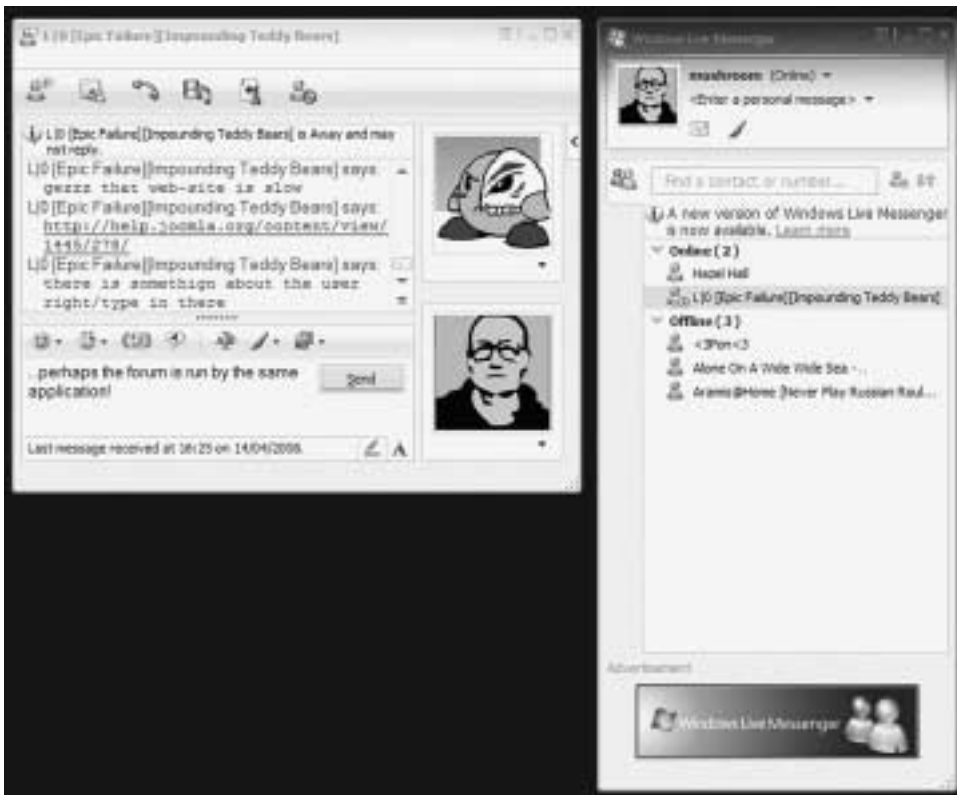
L|0 [Epic Failure][Impounding Teddy Bears]

L|0 [Epic Failure][Impounding Teddy Bears] is Away and may not reply.

L|0 [Epic Failure][Impounding Teddy Bears] says:
gezzz that web-site is slow

L|0 [Epic Failure][Impounding Teddy Bears] says:
http://help.joomla.org/content/view/1445/278/

L|0 [Epic Failure][Impounding Teddy Bears] says:
there is somethign about the user right/type in there

..perhaps the forum is run by the same application!

Send

Last message received at 16:25 on 14/04/2008.

A

Windows Live Messenger

mushroom (Online)

<Enter a personal message>

Find a contact or number...

A new version of Windows Live Messenger is now available. Learn more

Online (2)

Hazel Hall

L|0 [Epic Failure][Impounding Teddy Bears]

Offline (3)

<3Pon<3

Alone On A Wide Wide Sea -...

Aramis@Home [Never Play Russian Roul...

Advertisement

Windows Live Messenger